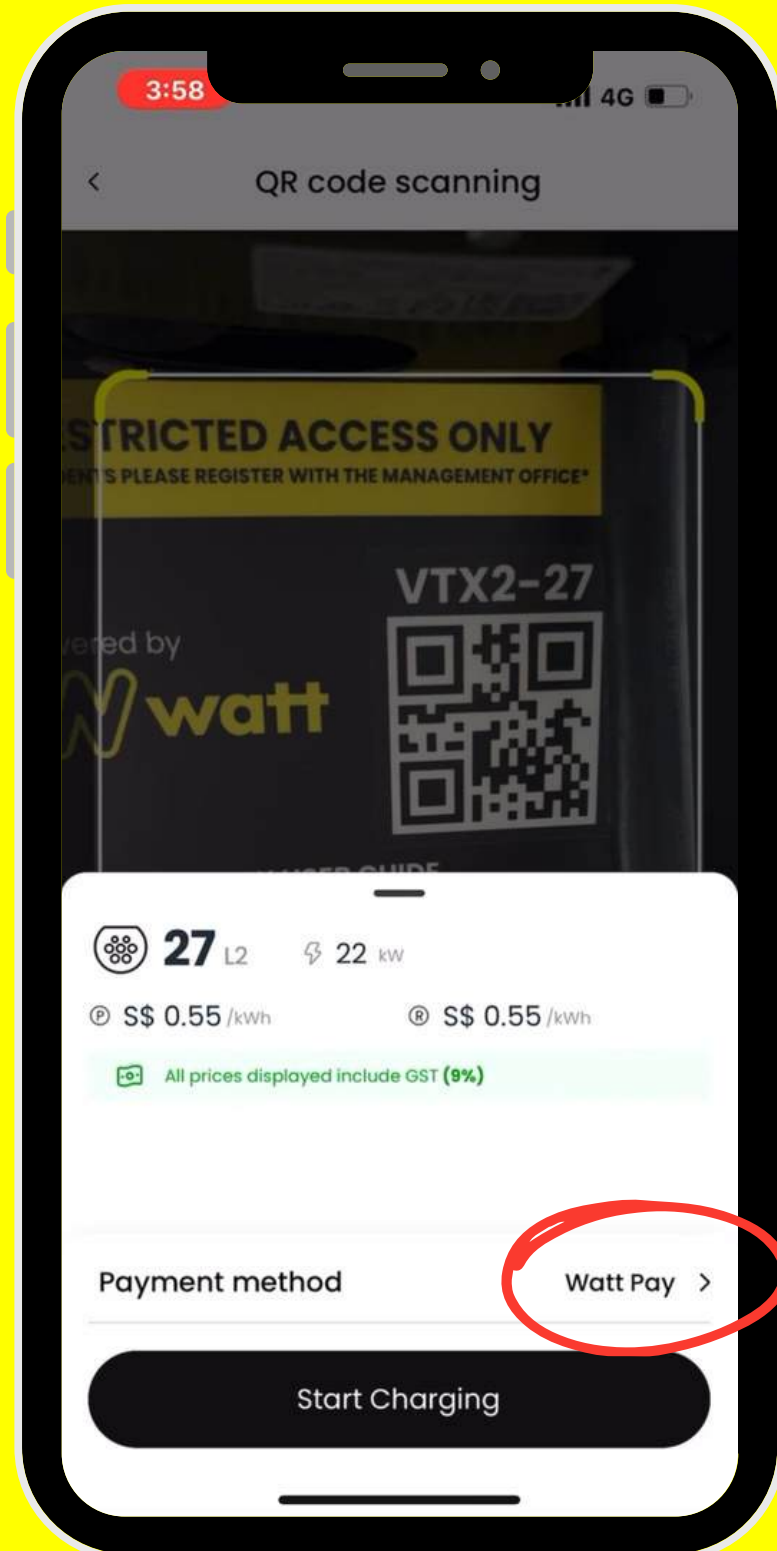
3:58

4G

<

QR code scanning

STRICTED ACCESS ONLY

ENTS PLEASE REGISTER WITH THE MANAGEMENT OFFICE*

VTX2-27

vered by

watt

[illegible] GUIDE

27 L2

22 kW

Ⓟ S$ 0.55 /kWh

Ⓡ S$ 0.55 /kWh

All prices displayed include GST (9%)

Payment method

Watt Pay >

Start Charging